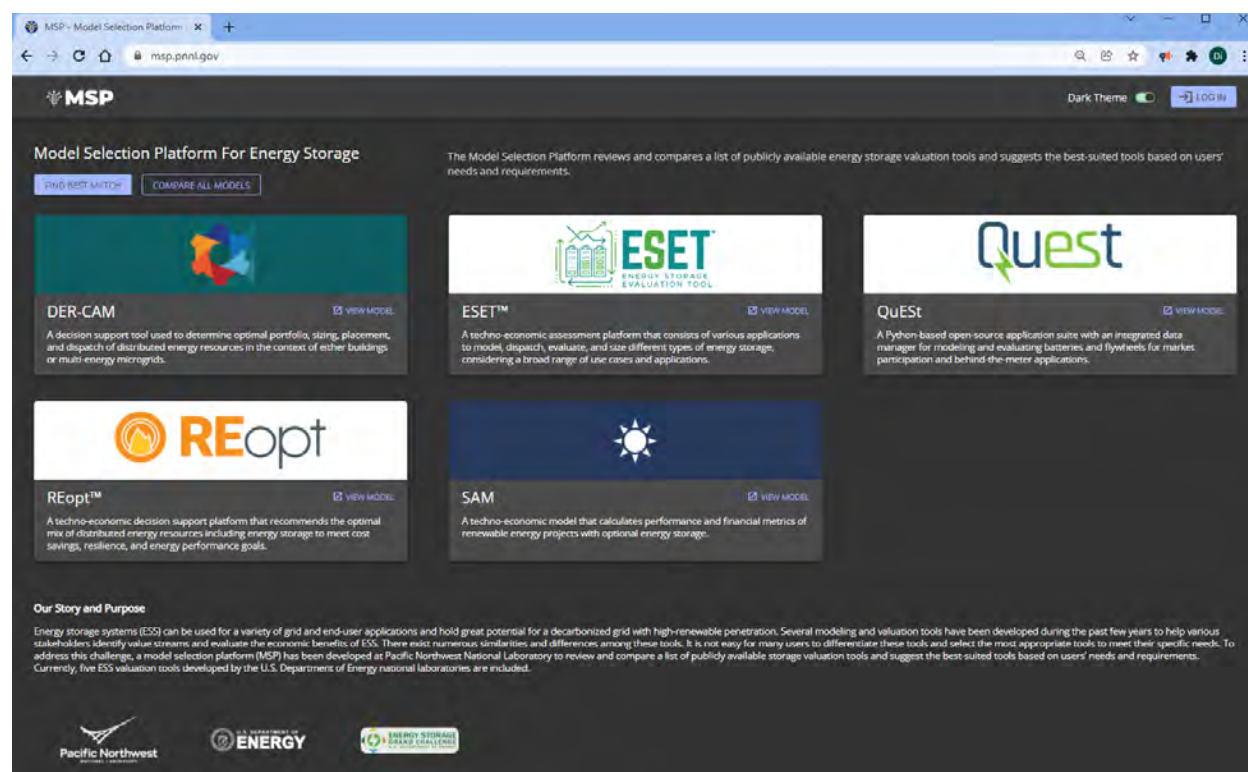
MSP - Model Selection Platform ×

msp.pnnl.gov

MSP

Dark Theme

LOG IN

Model Selection Platform For Energy Storage

FIND BEST MATCH

COMPARE ALL MODELS

The Model Selection Platform reviews and compares a list of publicly available energy storage valuation tools and suggests the best-suited tools based on users' needs and requirements.

DER-CAM

VIEW MODEL

A decision support tool used to determine optimal portfolio, sizing, placement, and dispatch of distributed energy resources in the context of either buildings or multi-energy microgrids.

ESET

ENERGY STORAGE EVALUATION TOOL

ESET™

VIEW MODEL

A techno-economic assessment platform that consists of various applications to model, dispatch, evaluate, and size different types of energy storage, considering a broad range of use cases and applications.

Quest

QuESt

VIEW MODEL

A Python-based open-source application suite with an integrated data manager for modeling and evaluating batteries and flywheels for market participation and behind-the-meter applications.

REopt

REopt™

VIEW MODEL

A techno-economic decision support platform that recommends the optimal mix of distributed energy resources including energy storage to meet cost savings, resilience, and energy performance goals.

SAM

VIEW MODEL

A techno-economic model that calculates performance and financial metrics of renewable energy projects with optional energy storage.

Our Story and Purpose

Energy storage systems (ESS) can be used for a variety of grid and end-user applications and hold great potential for a decarbonized grid with high-renewable penetration. Several modeling and valuation tools have been developed during the past few years to help various stakeholders identify value streams and evaluate the economic benefits of ESS. There exist numerous similarities and differences among these tools. It is not easy for many users to differentiate these tools and select the most appropriate tools to meet their specific needs. To address this challenge, a model selection platform (MSP) has been developed at Pacific Northwest National Laboratory to review and compare a list of publicly available storage valuation tools and suggest the best-suited tools based on users' needs and requirements. Currently, five ESS valuation tools developed by the U.S. Department of Energy national laboratories are included.

Pacific Northwest NATIONAL LABORATORY

U.S. DEPARTMENT OF ENERGY

ENERGY STORAGE GRAND CHALLENGE